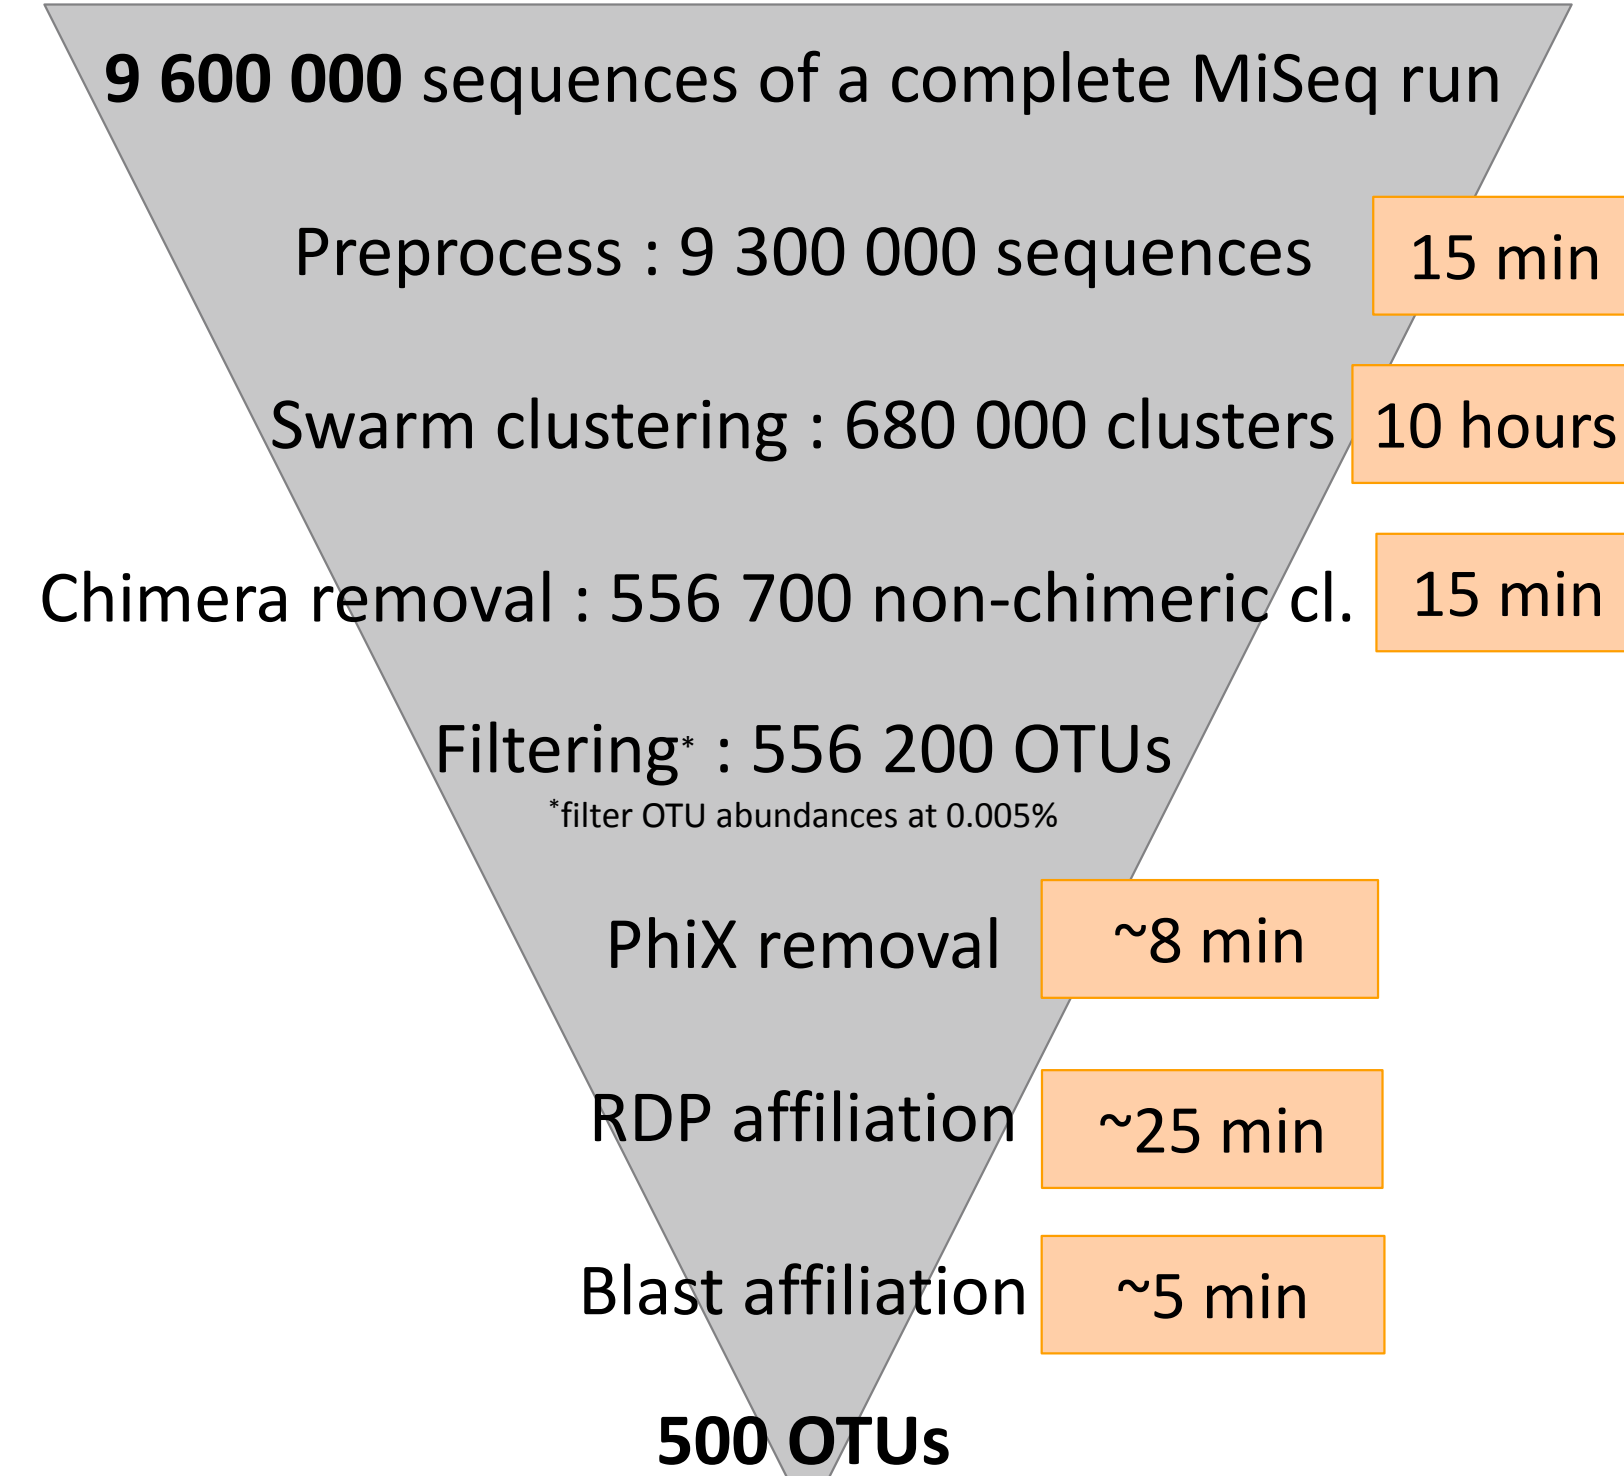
**9 600 000** sequences of a complete MiSeq run

Preprocess : 9 300 000 sequences 15 min

Swarm clustering : 680 000 clusters 10 hours

Chimera removal : 556 700 non-chimeric cl. 15 min

Filtering* : 556 200 OTUs
*filter OTU abundances at 0.005%

PhiX removal ~8 min

RDP affiliation ~25 min

Blast affiliation ~5 min

**500 OTUs**